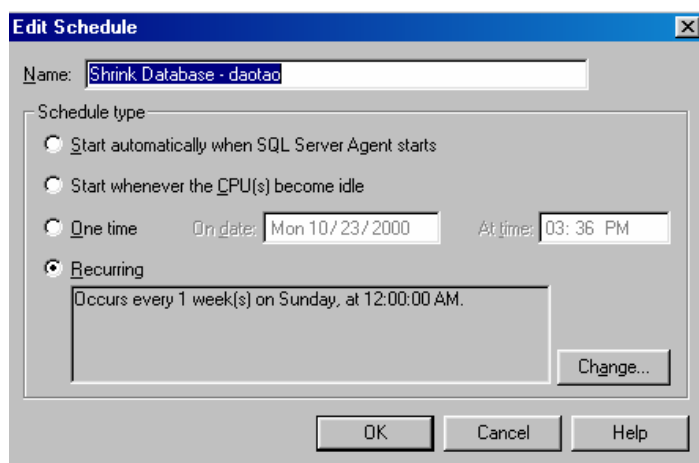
Edit Schedule

Name: Shrink Database - daotao

Schedule type

Start automatically when SQL Server Agent starts

Start whenever the CPU(s) become idle

One time On date: Mon 10/23/2000 At time: 03: 36 PM

Recurring

Occurs every 1 week(s) on Sunday, at 12:00:00 AM.

Change...

OK Cancel Help